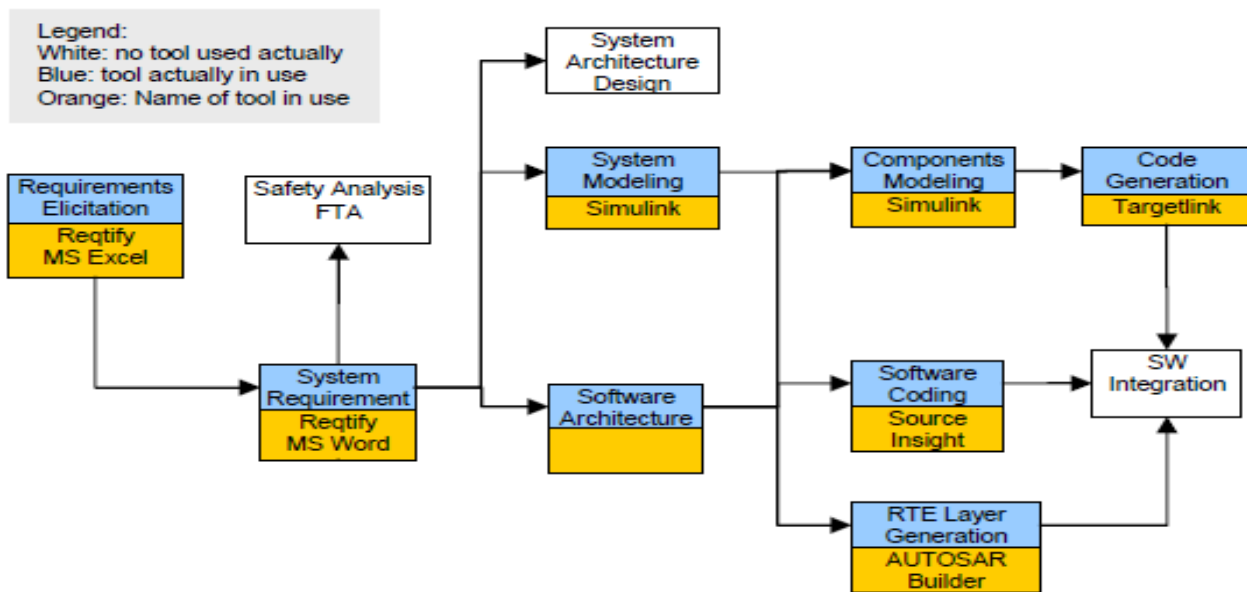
Legend:
White: no tool used actually
Blue: tool actually in use
Orange: Name of tool in use

System Architecture Design

Requirements Elicitation
Reqtify
MS Excel

Safety Analysis FTA

System Modeling
Simulink

Components Modeling
Simulink

Code Generation
Targetlink

System Requirement
Reqtify
MS Word

Software Architecture

Software Coding
Source Insight

SW Integration

RTE Layer Generation
AUTOSAR Builder